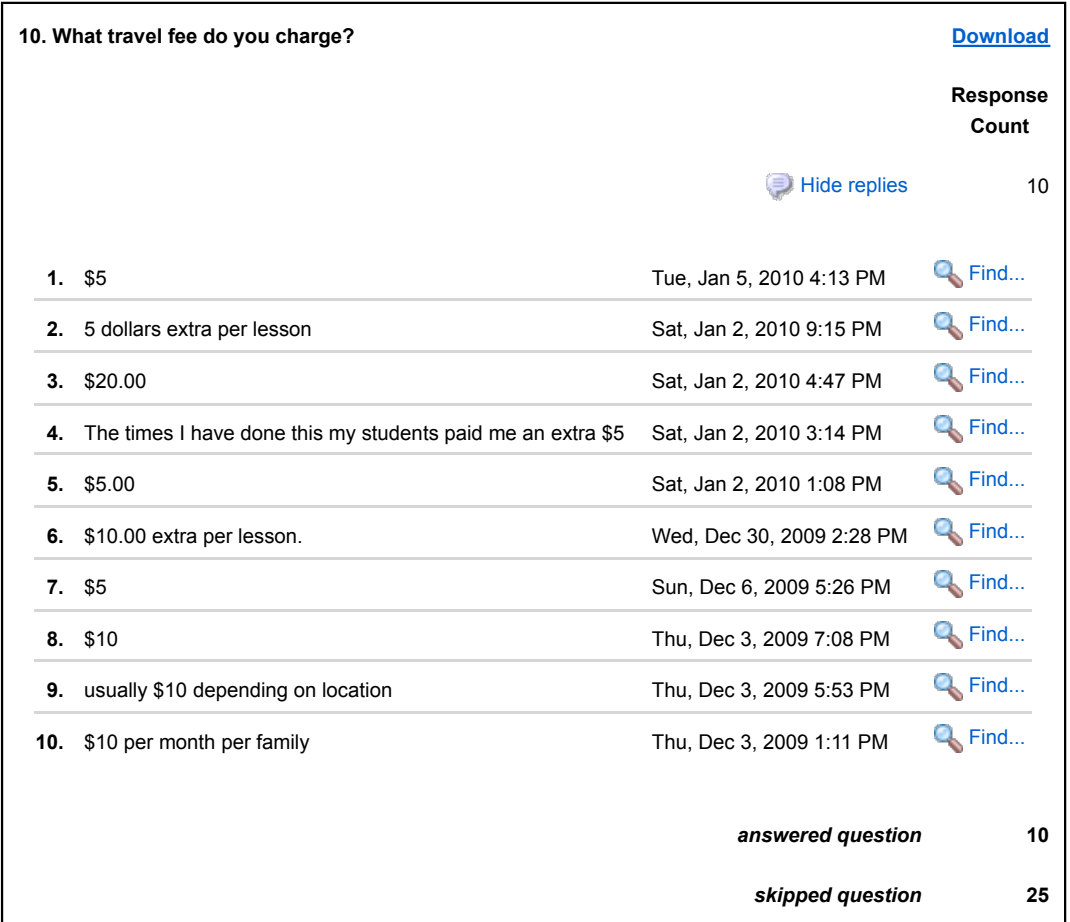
10. What travel fee do you charge?

Download

Response Count

Hide replies 10

| | | | |
|---|---|---|---|
| 1. | \$5 | Tue, Jan 5, 2010 4:13 PM | Find... |
| 2. | 5 dollars extra per lesson | Sat, Jan 2, 2010 9:15 PM | Find... |
| 3. | \$20.00 | Sat, Jan 2, 2010 4:47 PM | Find... |
| 4. | The times I have done this my students paid me an extra \$5 | Sat, Jan 2, 2010 3:14 PM | Find... |
| 5. | \$5.00 | Sat, Jan 2, 2010 1:08 PM | Find... |
| 6. | \$10.00 extra per lesson. | Wed, Dec 30, 2009 2:28 PM | Find... |
| 7. | \$5 | Sun, Dec 6, 2009 5:26 PM | Find... |
| 8. | \$10 | Thu, Dec 3, 2009 7:08 PM | Find... |
| 9. | usually \$10 depending on location | Thu, Dec 3, 2009 5:53 PM | Find... |
| 10. | \$10 per month per family | Thu, Dec 3, 2009 1:11 PM | Find... |

answered question 10

skipped question 25